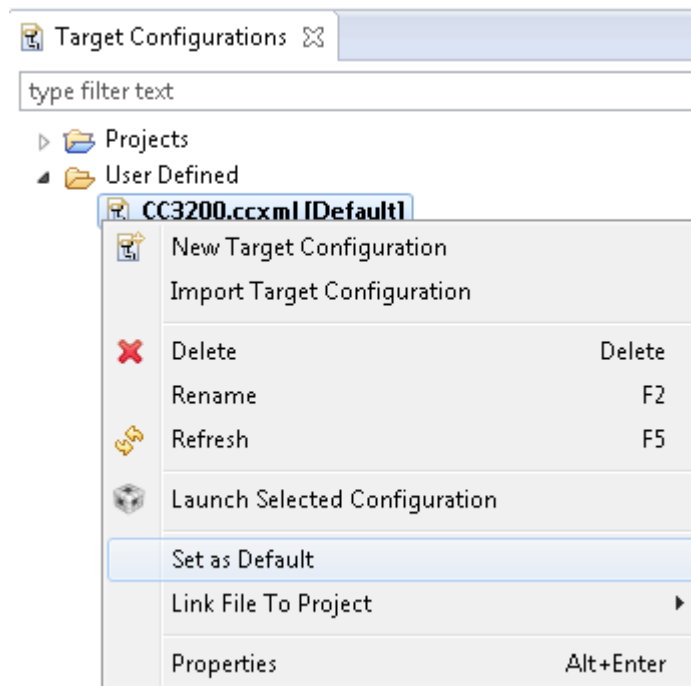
Target Configurations

type filter text

Projects
User Defined
CC3200.ccxml [Default]

New Target Configuration
Import Target Configuration
Delete Delete
Rename F2
Refresh F5
Launch Selected Configuration
Set as Default
Link File To Project
Properties Alt+Enter